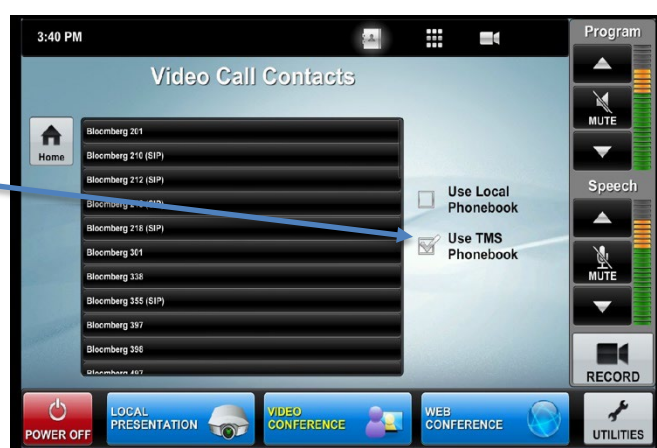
3:40 PM

Video Call Contacts

Home

Bloomberg 201
Bloomberg 210 (SIP)
Bloomberg 212 (SIP)
Bloomberg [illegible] (SIP)
Bloomberg 218 (SIP)
Bloomberg 301
Bloomberg 338
Bloomberg 355 (SIP)
Bloomberg 397
Bloomberg 398
Bloomberg 4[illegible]

Use Local Phonebook

Use TMS Phonebook

Program

MUTE

Speech

MUTE

RECORD

POWER OFF

LOCAL PRESENTATION

VIDEO CONFERENCE

WEB CONFERENCE

UTILITIES